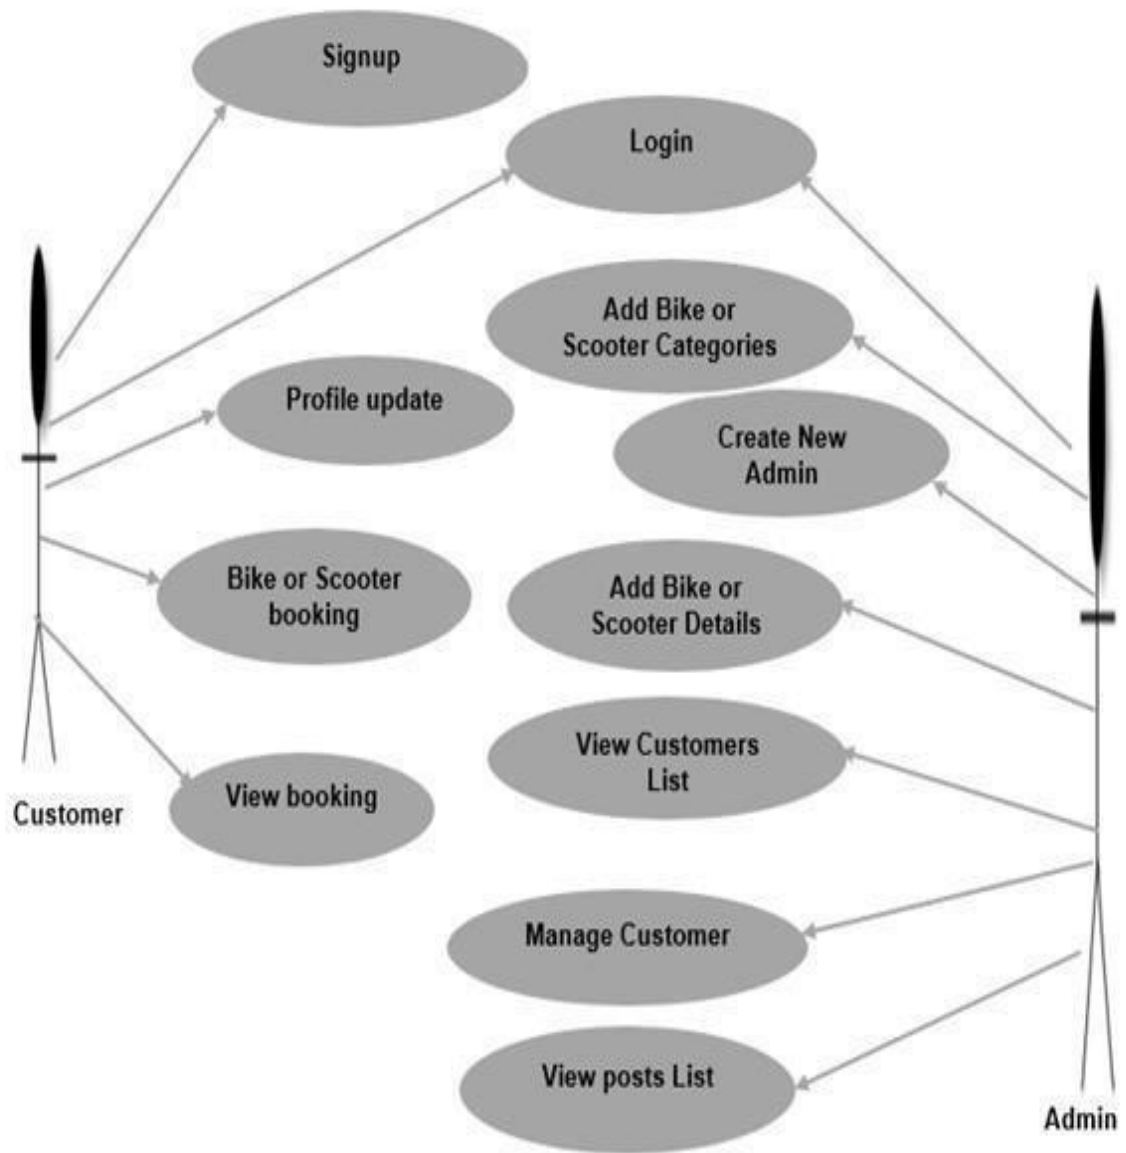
Signup

Login

Add Bike or Scooter Categories

Profile update

Create New Admin

Bike or Scooter booking

Add Bike or Scooter Details

View Customers List

Customer

View booking

Manage Customer

View posts List

Admin